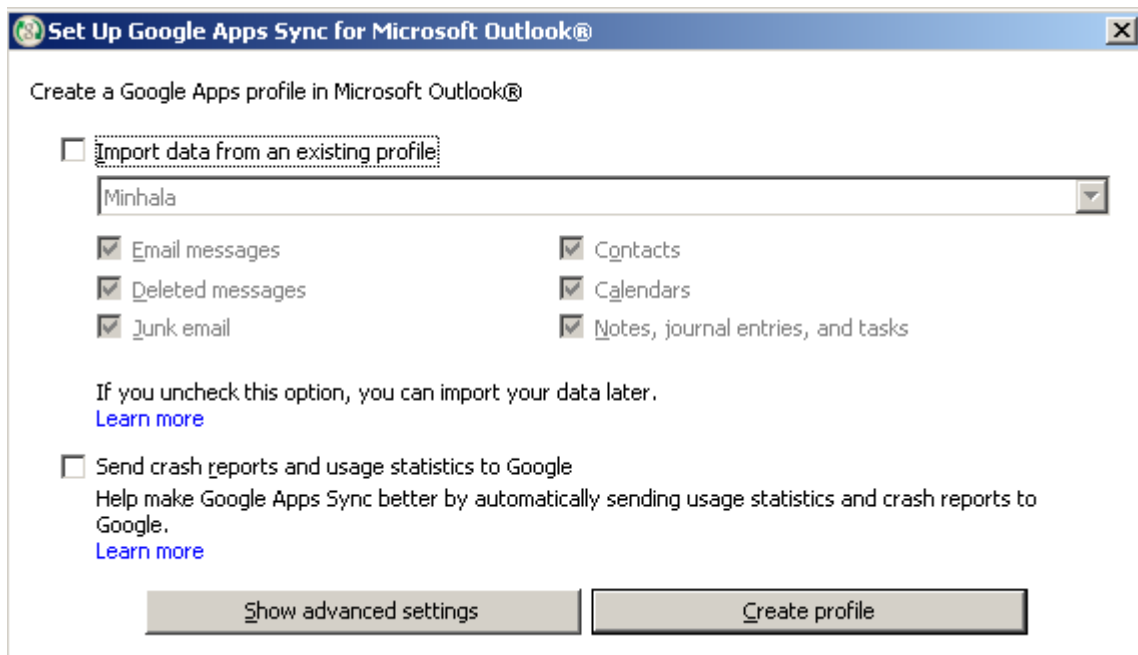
Set Up Google Apps Sync for Microsoft Outlook®

Create a Google Apps profile in Microsoft Outlook®

Import data from an existing profile

Minhala

Email messages

Contacts

Deleted messages

Calendars

Junk email

Notes, journal entries, and tasks

If you uncheck this option, you can import your data later.
Learn more

Send crash reports and usage statistics to Google
Help make Google Apps Sync better by automatically sending usage statistics and crash reports to Google.
Learn more

Show advanced settings

Create profile